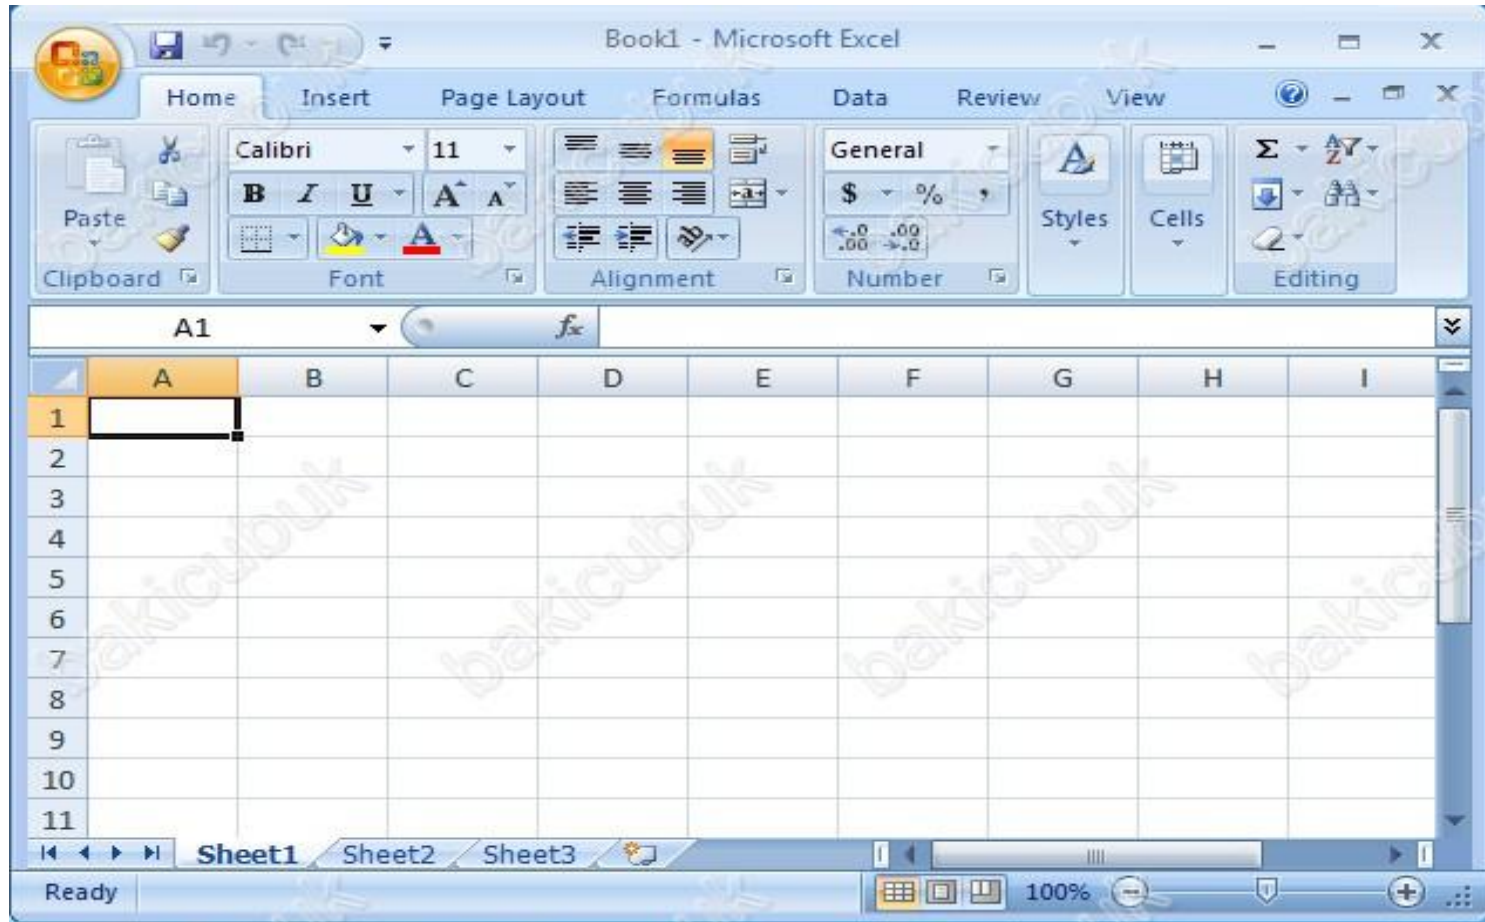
Book1 - Microsoft Excel

Home Insert Page Layout Formulas Data Review View

Paste
Clipboard

Calibri 11
B I U A A
Font

Alignment

General
$ % ,
.00 .00
Number

Styles

Cells

Σ
Editing

A1 $f_x$

| | A | B | C | D | E | F | G | H | I |
|---|---|---|---|---|---|---|---|---|---|
| 1 | | | | | | | | | |
| 2 | | | | | | | | | |
| 3 | | | | | | | | | |
| 4 | | | | | | | | | |
| 5 | | | | | | | | | |
| 6 | | | | | | | | | |
| 7 | | | | | | | | | |
| 8 | | | | | | | | | |
| 9 | | | | | | | | | |
| 10 | | | | | | | | | |
| 11 | | | | | | | | | |

Sheet1 Sheet2 Sheet3

Ready 100%

bakicubuk